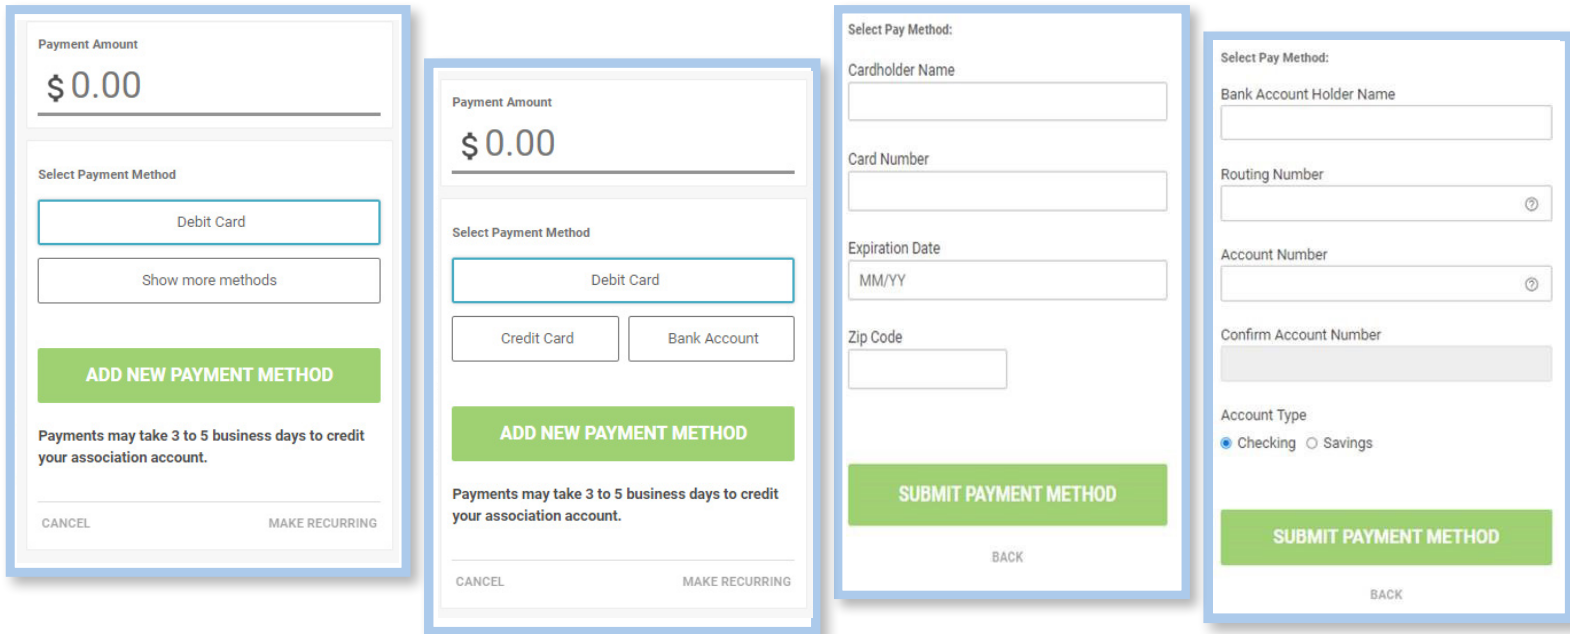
Payment Amount

$ 0.00

Select Payment Method

Debit Card

Show more methods

ADD NEW PAYMENT METHOD

Payments may take 3 to 5 business days to credit your association account.

CANCEL

MAKE RECURRING

Payment Amount

$ 0.00

Select Payment Method

Debit Card

Credit Card

Bank Account

ADD NEW PAYMENT METHOD

Payments may take 3 to 5 business days to credit your association account.

CANCEL

MAKE RECURRING

Select Pay Method:

Cardholder Name

Card Number

Expiration Date

MM/YY

Zip Code

SUBMIT PAYMENT METHOD

BACK

Select Pay Method:

Bank Account Holder Name

Routing Number

Account Number

Confirm Account Number

Account Type

Checking

Savings

SUBMIT PAYMENT METHOD

BACK